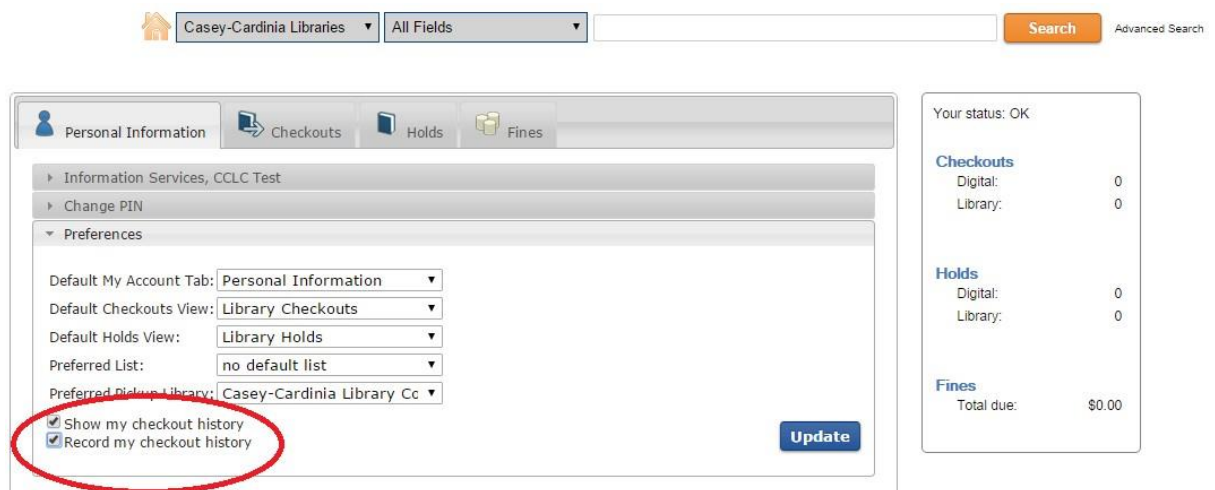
Casey-Cardinia Libraries ▾ All Fields ▾ Search Advanced Search

Personal Information Checkouts Holds Fines

Information Services, CCLC Test

Change PIN

Preferences

Default My Account Tab: Personal Information

Default Checkouts View: Library Checkouts

Default Holds View: Library Holds

Preferred List: no default list

Preferred Pickup Library: Casey-Cardinia Library Co

Show my checkout history

Record my checkout history

Update

Your status: OK

Checkouts
Digital: 0
Library: 0

Holds
Digital: 0
Library: 0

Fines
Total due: $0.00